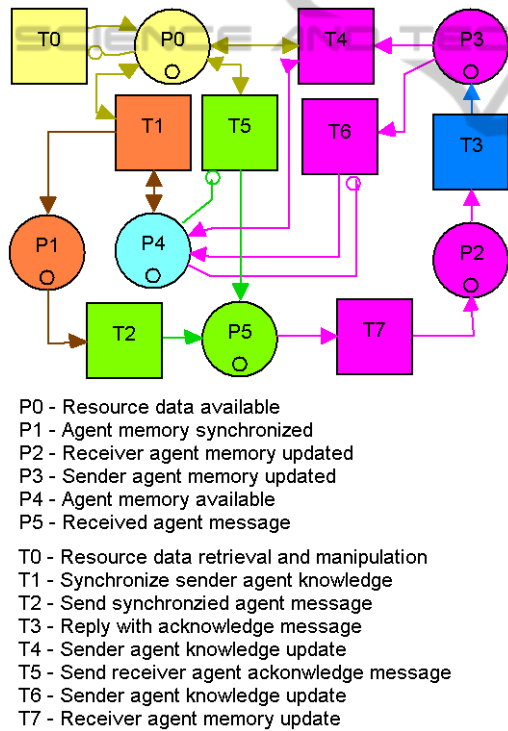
T0
P0
T4
P3
T1
T5
T6
T3
P1
P4
P2
T2
P5
T7

P0 - Resource data available
P1 - Agent memory synchronized
P2 - Receiver agent memory updated
P3 - Sender agent memory updated
P4 - Agent memory available
P5 - Received agent message

T0 - Resource data retrieval and manipulation
T1 - Synchronize sender agent knowledge
T2 - Send synchronzied agent message
T3 - Reply with acknowledge message
T4 - Sender agent knowledge update
T5 - Send receiver agent ackonwledge message
T6 - Sender agent knowledge update
T7 - Receiver agent memory update